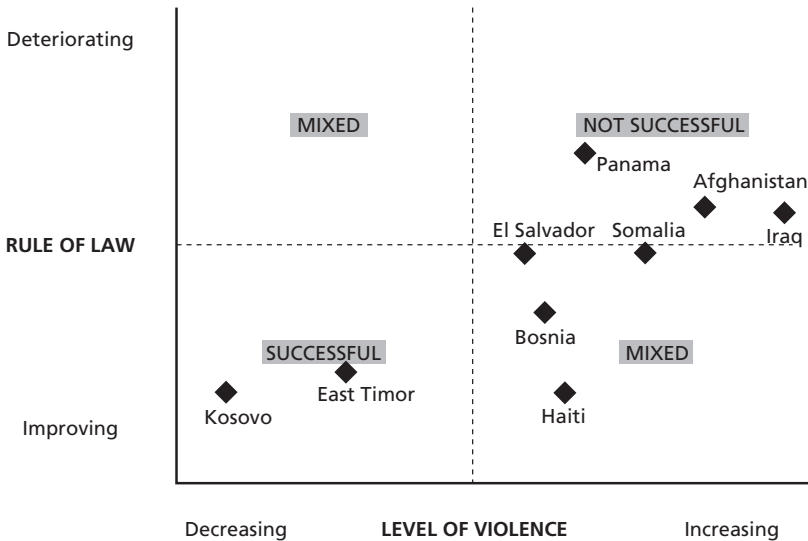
Deteriorating

RULE OF LAW

Improving

MIXED

NOT SUCCESSFUL

Panama

Afghanistan

El Salvador

Somalia

Iraq

Bosnia

SUCCESSFUL

MIXED

East Timor

Kosovo

Haiti

Decreasing

LEVEL OF VIOLENCE

Increasing